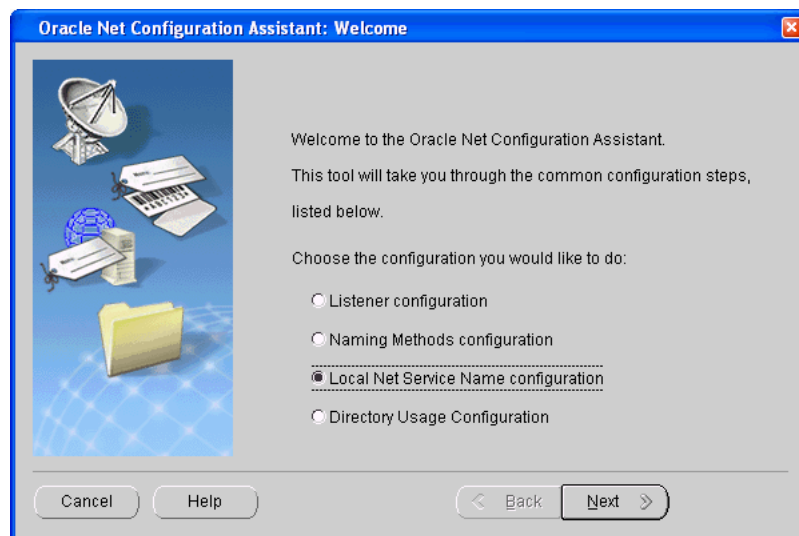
Oracle Net Configuration Assistant: Welcome

Welcome to the Oracle Net Configuration Assistant.

This tool will take you through the common configuration steps, listed below.

Choose the configuration you would like to do:

Listener configuration

Naming Methods configuration

Local Net Service Name configuration

Directory Usage Configuration

Cancel

Help

Back

Next